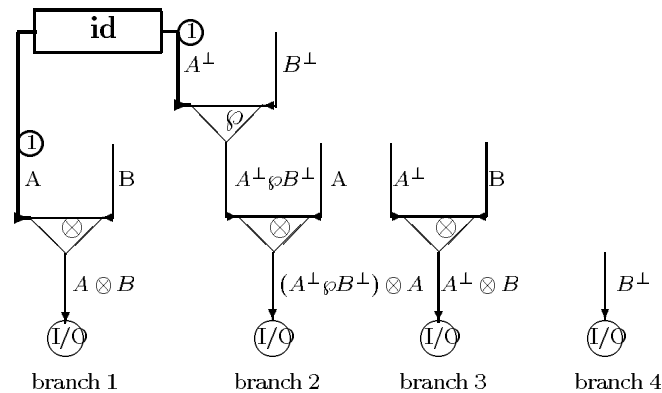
id

1

$A^\perp$

$B^\perp$

$\wp$

1

A

B

$A^\perp \wp B^\perp$

A

$A^\perp$

B

$\otimes$

$\otimes$

$\otimes$

$A \otimes B$

$(A^\perp \wp B^\perp) \otimes A$

$A^\perp \otimes B$

$B^\perp$

I/O

I/O

I/O

I/O

branch 1

branch 2

branch 3

branch 4